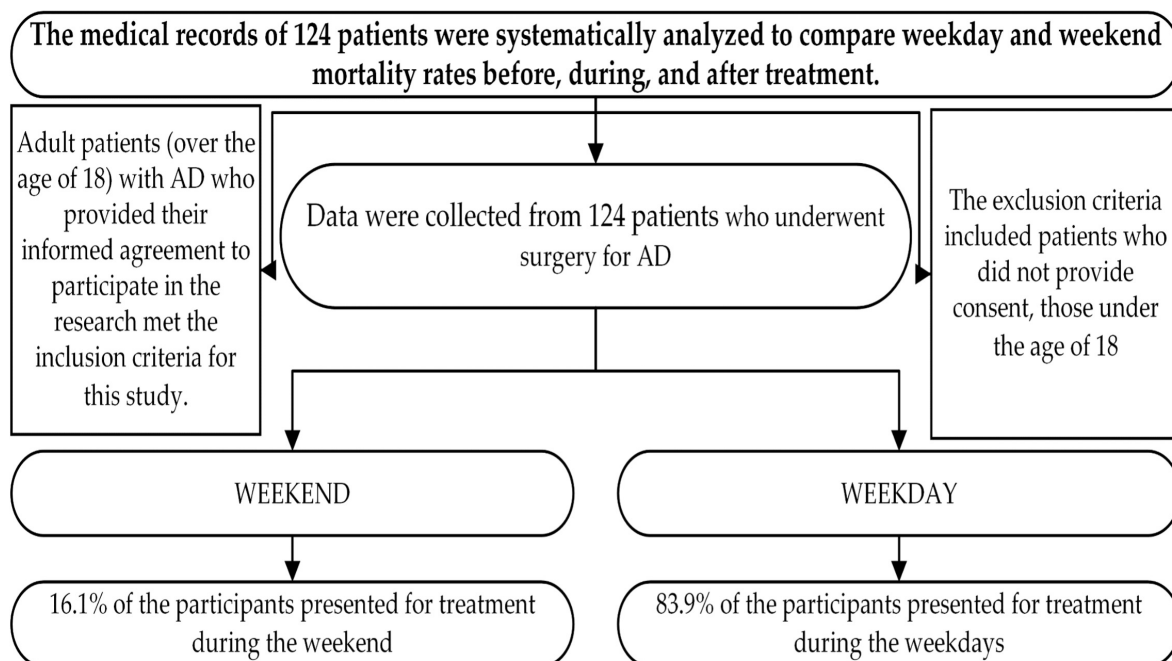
The medical records of 124 patients were systematically analyzed to compare weekday and weekend mortality rates before, during, and after treatment.

Adult patients (over the age of 18) with AD who provided their informed agreement to participate in the research met the inclusion criteria for this study.

Data were collected from 124 patients who underwent surgery for AD

The exclusion criteria included patients who did not provide consent, those under the age of 18

WEEKEND

WEEKDAY

16.1% of the participants presented for treatment during the weekend

83.9% of the participants presented for treatment during the weekdays